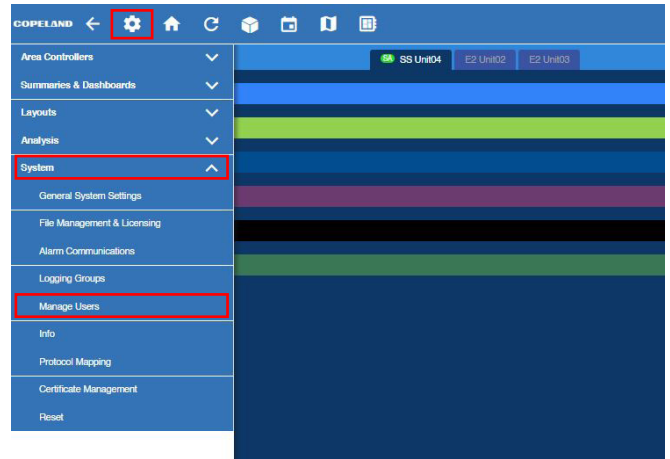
COPELAND

Area Controllers
Summaries & Dashboards
Layouts
Analysis
System
General System Settings
File Management & Licensing
Alarm Communications
Logging Groups
Manage Users
Info
Protocol Mapping
Certificate Management
Reset

SA SS Unit04
E2 Unit02
E2 Unit03